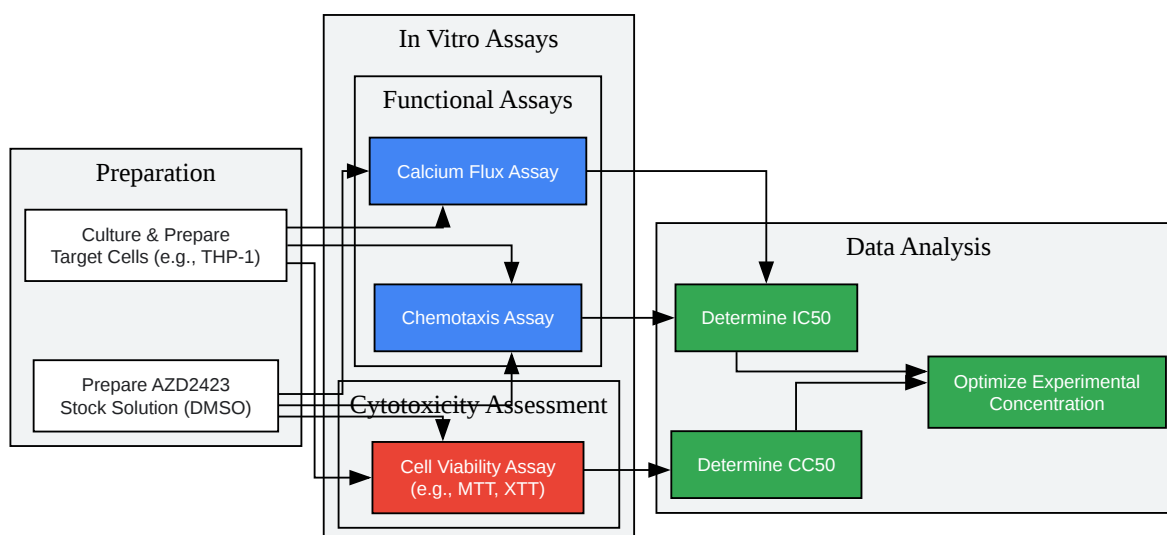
In Vitro Assays

Functional Assays

Calcium Flux Assay

Chemotaxis Assay

Cytotoxicity Assessment

Cell Viability Assay (e.g., MTT, XTT)

Preparation

Culture & Prepare Target Cells (e.g., THP-1)

Prepare AZD2423 Stock Solution (DMSO)

Data Analysis

Determine IC50

Determine CC50

Optimize Experimental Concentration